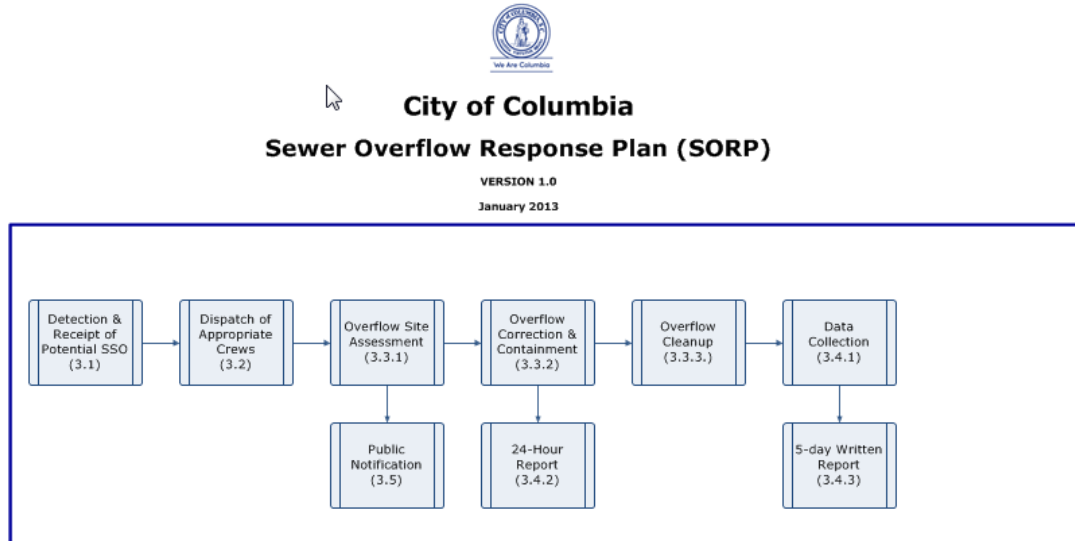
We Are Columbia

City of Columbia

Sewer Overflow Response Plan (SORP)

VERSION 1.0

January 2013

Detection & Receipt of Potential SSO (3.1)

Dispatch of Appropriate Crews (3.2)

Overflow Site Assessment (3.3.1)

Overflow Correction & Containment (3.3.2)

Overflow Cleanup (3.3.3.)

Data Collection (3.4.1)

Public Notification (3.5)

24-Hour Report (3.4.2)

5-day Written Report (3.4.3)